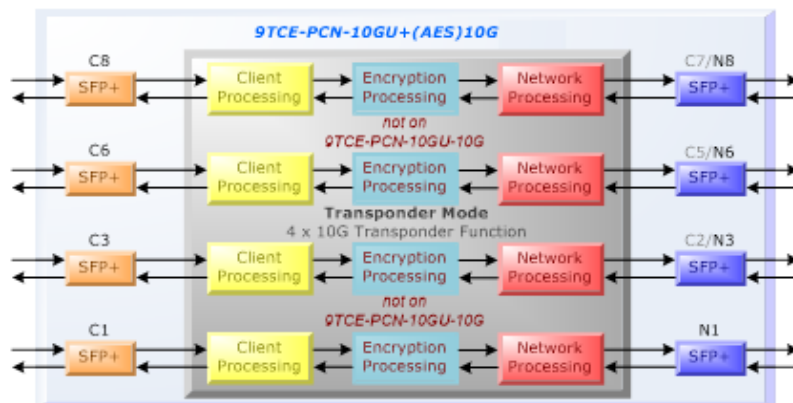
9TCE-PCN-10GU+(AES)10G

C8

SFP+

Client Processing

Encryption Processing

Network Processing

C7/N8

SFP+

not on 9TCE-PCN-10GU-10G

C6

SFP+

Client Processing

Encryption Processing

Network Processing

C5/N6

SFP+

Transponder Mode
4 x 10G Transponder Function

C3

SFP+

Client Processing

Encryption Processing

Network Processing

C2/N3

SFP+

not on 9TCE-PCN-10GU-10G

C1

SFP+

Client Processing

Encryption Processing

Network Processing

N1

SFP+